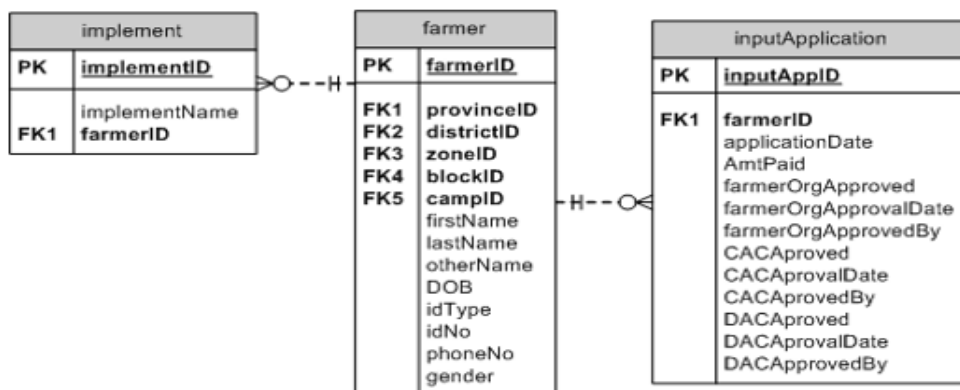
| implement | |
|---|---|
| PK | implementID |
| FK1 | implementName<br>farmerID |

| farmer | |
|---|---|
| PK | farmerID |
| FK1<br>FK2<br>FK3<br>FK4<br>FK5 | provinceID<br>districtID<br>zoneID<br>blockID<br>campID<br>firstName<br>lastName<br>otherName<br>DOB<br>idType<br>idNo<br>phoneNo<br>gender |

| inputApplication | |
|---|---|
| PK | inputAppID |
| FK1 | farmerID<br>applicationDate<br>AmtPaid<br>farmerOrgApproved<br>farmerOrgApprovalDate<br>farmerOrgApprovedBy<br>CACAproved<br>CACAprovalDate<br>CACAprovedBy<br>DACAproved<br>DACAprovalDate<br>DACApprovedBy |